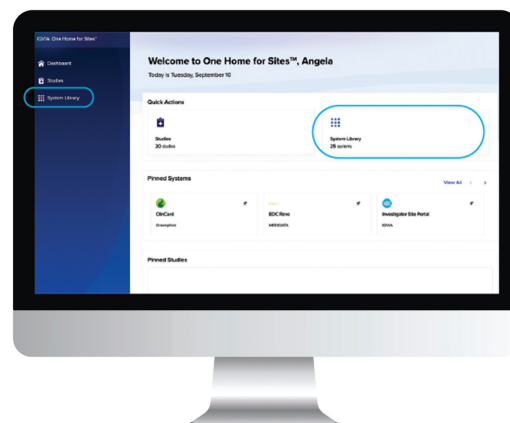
IQVIA One Home for Sites™

Dashboard
Studies
System Library

Welcome to One Home for Sites™, Angela
Today is Tuesday, September 10

Quick Actions

Studies
20 studies

System Library
25 systems

Pinned Systems

View All

ClinCard
Greenphire

EDC Rave
MEDIDATA

Investigator Site Portal
IQVIA

Pinned Studies